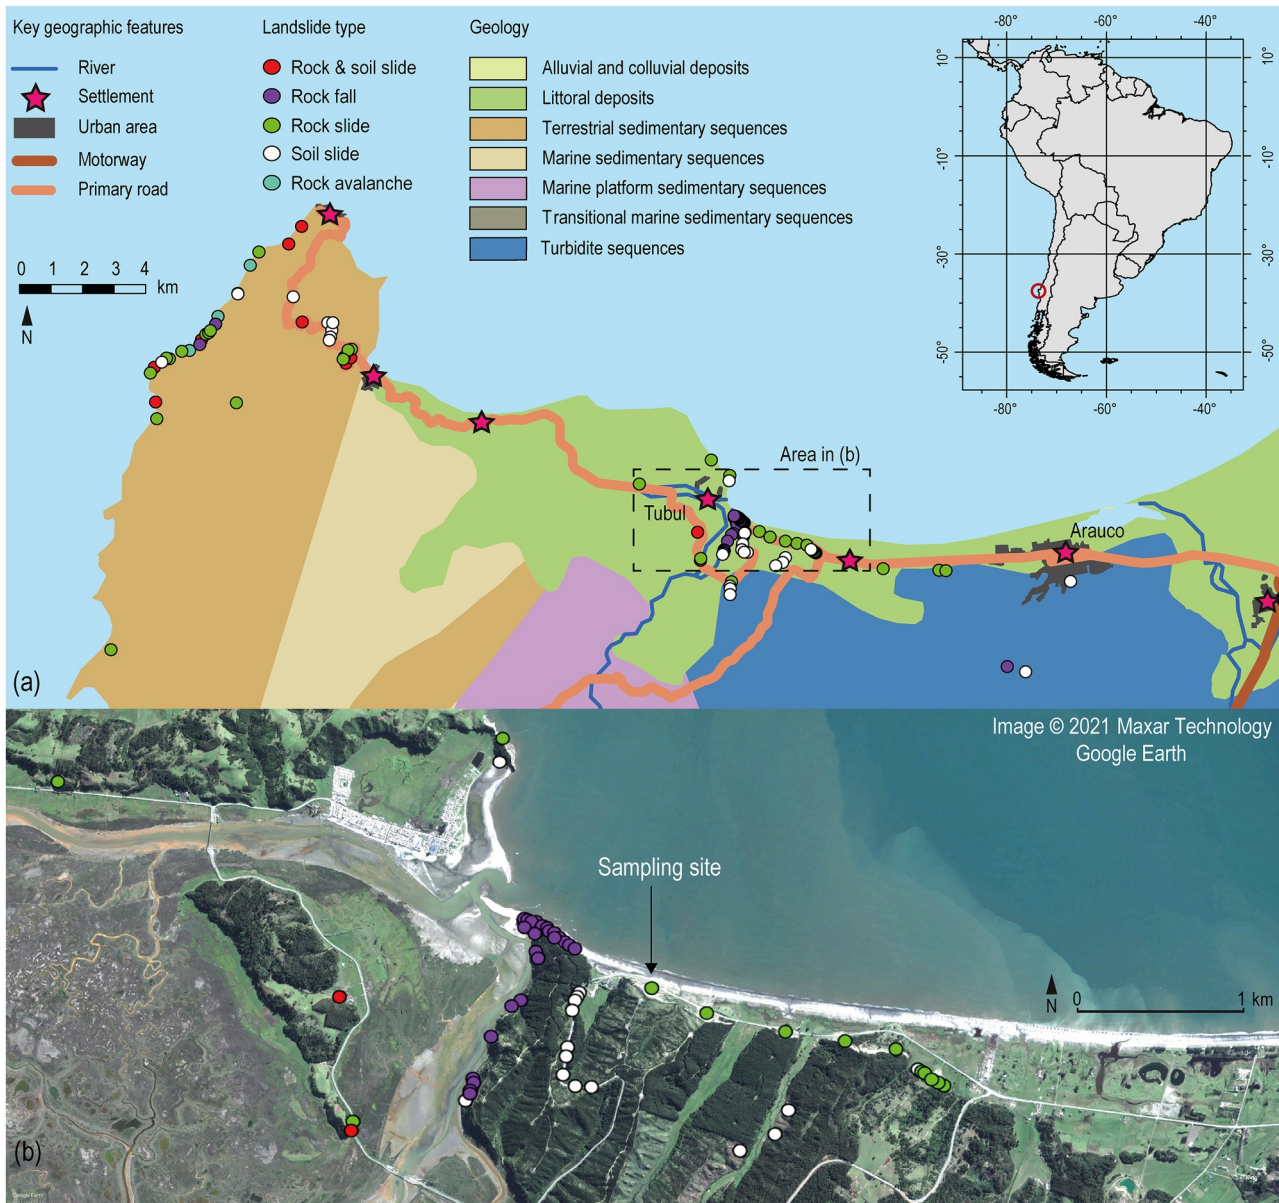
Key geographic features

River
Settlement
Urban area
Motorway
Primary road

Landslide type

Rock & soil slide
Rock fall
Rock slide
Soil slide
Rock avalanche

Geology

Alluvial and colluvial deposits
Littoral deposits
Terrestrial sedimentary sequences
Marine sedimentary sequences
Marine platform sedimentary sequences
Transitional marine sedimentary sequences
Turbidite sequences

-80° -60° -40°
10° 10°
-10° -10°
-30° -30°
-50° -50°
-80° -60° -40°

0 1 2 3 4
km
N

Area in (b)
Tubul
Arauco

(a)

Image © 2021 Maxar Technology
Google Earth

Sampling site

N
0 1 km

(b)